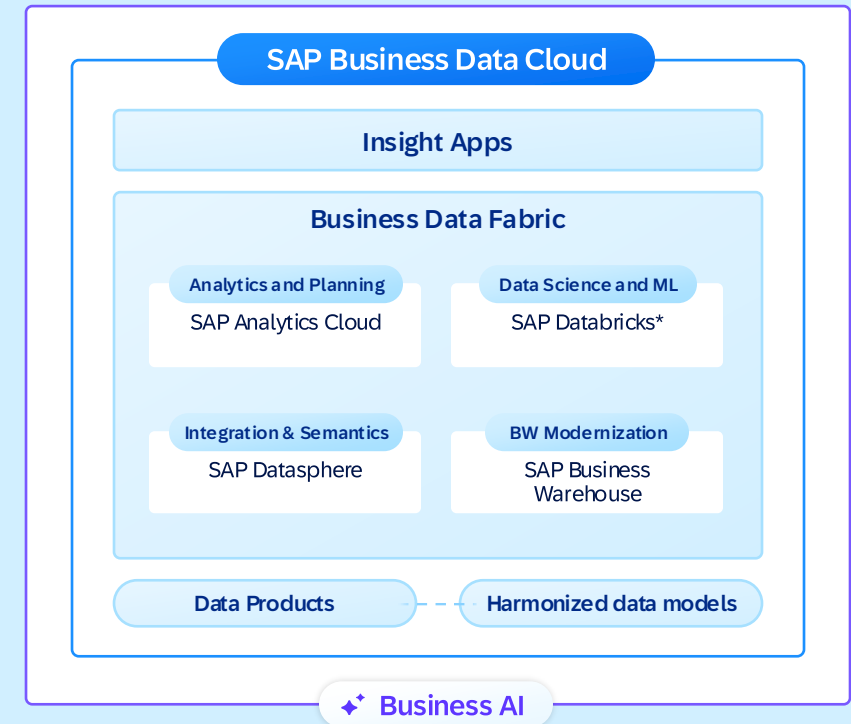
SAP Business Data Cloud

Insight Apps

Business Data Fabric

Analytics and Planning
SAP Analytics Cloud

Data Science and ML
SAP Databricks*

Integration & Semantics
SAP Datasphere

BW Modernization
SAP Business Warehouse

Data Products

Harmonized data models

Business AI